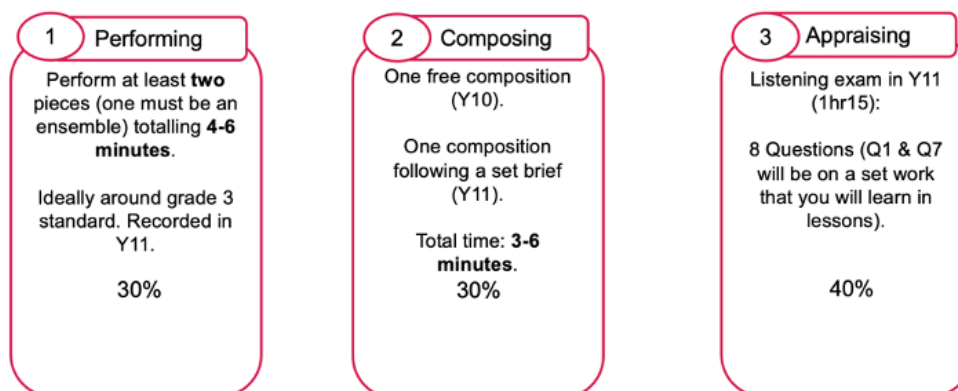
1 Performing

Perform at least two pieces (one must be an ensemble) totalling 4-6 minutes.

Ideally around grade 3 standard. Recorded in Y11.

30%

2 Composing

One free composition (Y10).

One composition following a set brief (Y11).

Total time: 3-6 minutes.
30%

3 Appraising

Listening exam in Y11 (1hr15):

8 Questions (Q1 & Q7 will be on a set work that you will learn in lessons).

40%